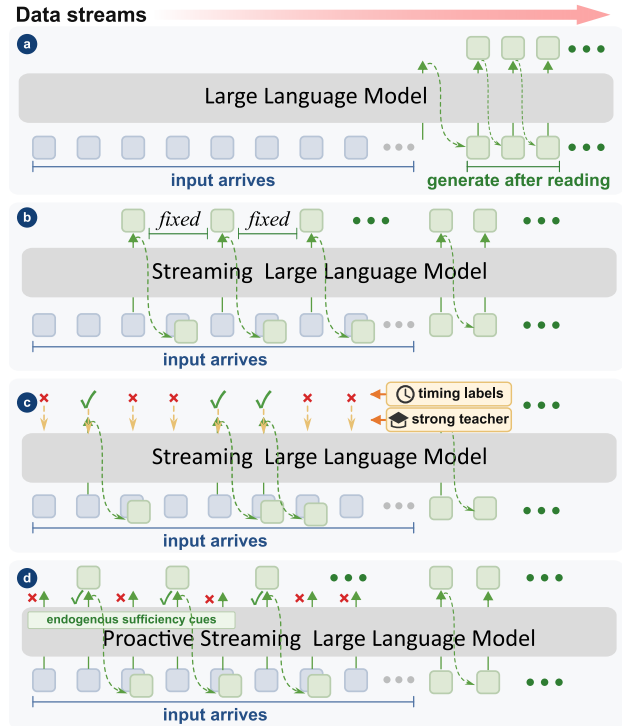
Data streams

a

Large Language Model

input arrives

generate after reading

b

fixed

fixed

Streaming Large Language Model

input arrives

c

timing labels

strong teacher

Streaming Large Language Model

input arrives

d

endogenous sufficiency cues

Proactive Streaming Large Language Model

input arrives